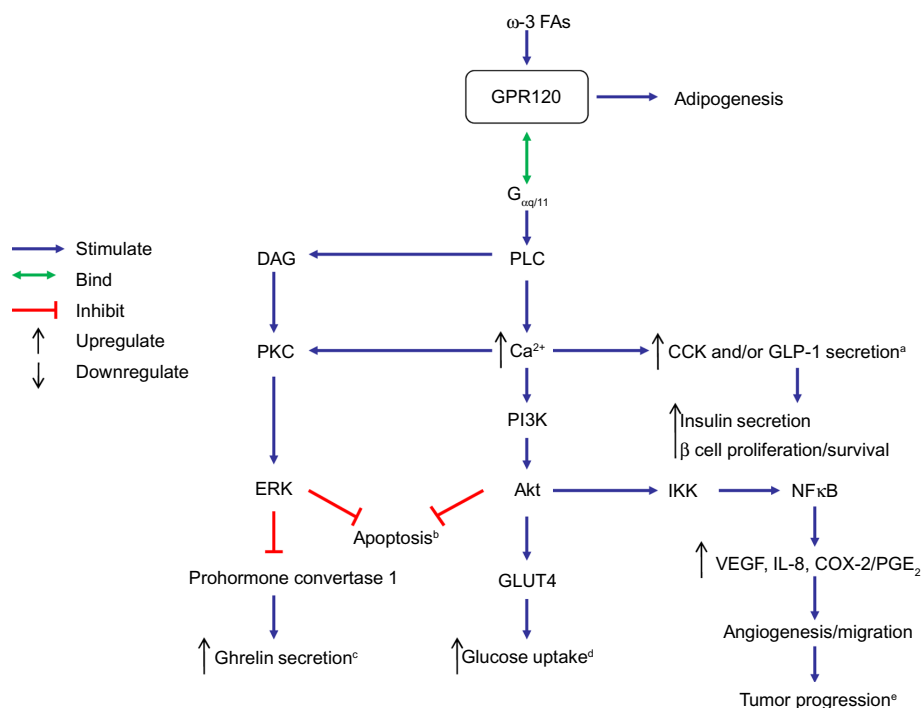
ω-3 FAs

GPR120

Adipogenesis

$G_{\alpha q/11}$

Stimulate
Bind
Inhibit
Upregulate
Downregulate

DAG

PLC

PKC

$\uparrow Ca^{2+}$

$\uparrow$ CCK and/or GLP-1 secretion$^{a}$

PI3K

$\uparrow$ Insulin secretion
β cell proliferation/survival

ERK

Akt

IKK

NFκB

Apoptosis$^{b}$

Prohormone convertase 1

GLUT4

$\uparrow$ VEGF, IL-8, COX-2/$PGE_2$

$\uparrow$ Ghrelin secretion$^{c}$

$\uparrow$ Glucose uptake$^{d}$

Angiogenesis/migration

Tumor progression$^{e}$